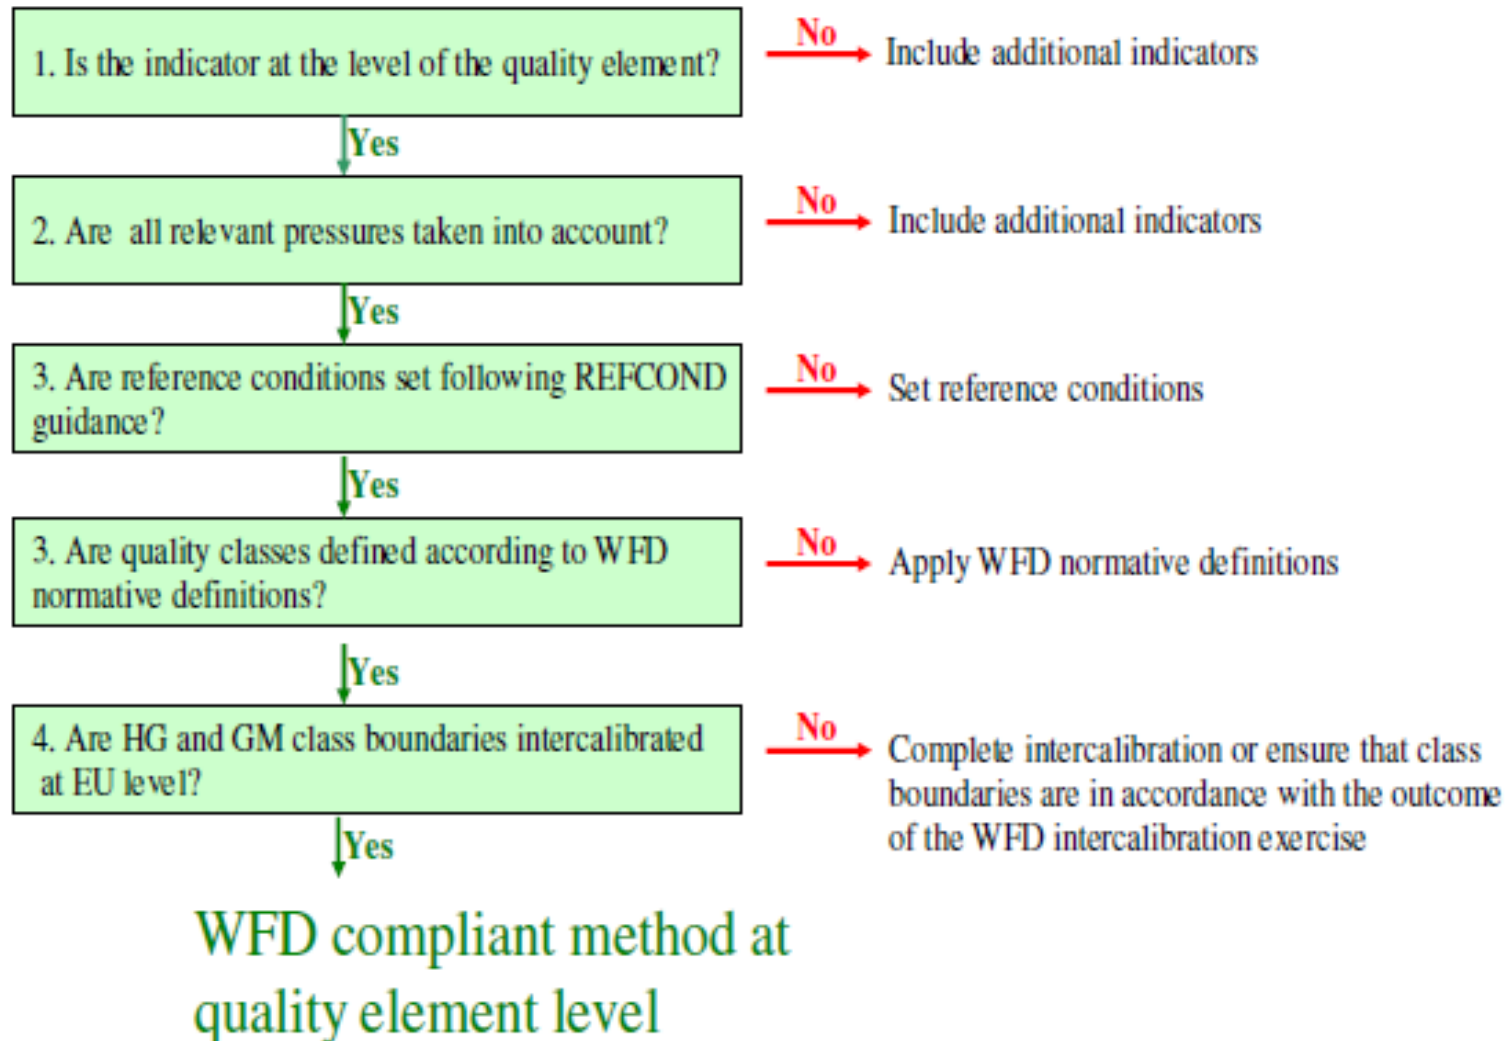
1. Is the indicator at the level of the quality element?

No

Include additional indicators

Yes

2. Are all relevant pressures taken into account?

No

Include additional indicators

Yes

3. Are reference conditions set following REFCOND guidance?

No

Set reference conditions

Yes

3. Are quality classes defined according to WFD normative definitions?

No

Apply WFD normative definitions

Yes

4. Are HG and GM class boundaries intercalibrated at EU level?

No

Complete intercalibration or ensure that class boundaries are in accordance with the outcome of the WFD intercalibration exercise

Yes

WFD compliant method at quality element level